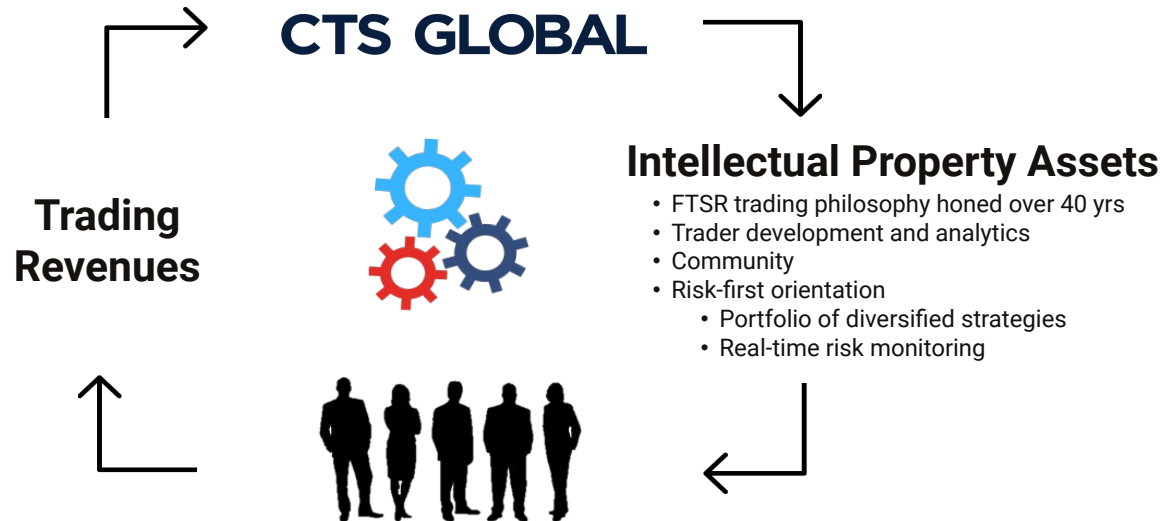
CTS GLOBAL

Intellectual Property Assets

- FTSR trading philosophy honed over 40 yrs
- Trader development and analytics
- Community
- Risk-first orientation
    - Portfolio of diversified strategies
    - Real-time risk monitoring

Trading Revenues